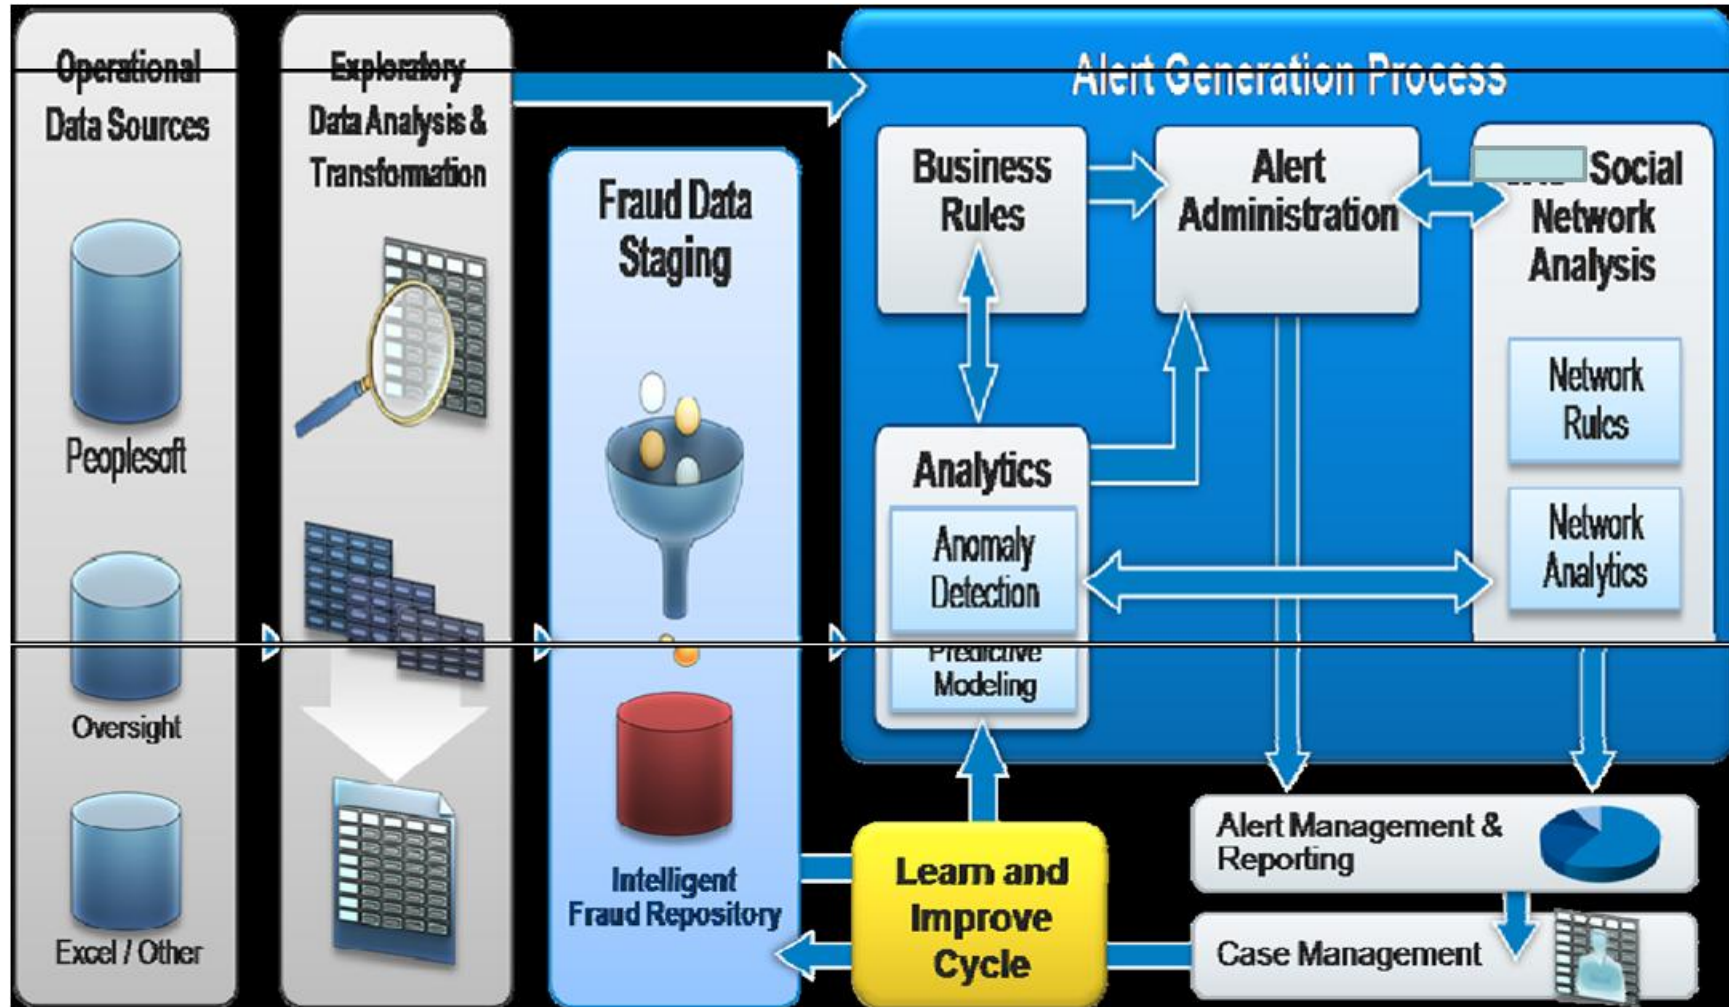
Operational Data Sources

Peoplesoft

Oversight

Excel / Other

Exploratory Data Analysis & Transformation

Fraud Data Staging

Intelligent Fraud Repository

Alert Generation Process

Business Rules

Alert Administration

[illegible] Social Network Analysis

Network Rules

Network Analytics

Analytics

Anomaly Detection

Predictive Modeling

Alert Management & Reporting

Case Management

Learn and Improve Cycle